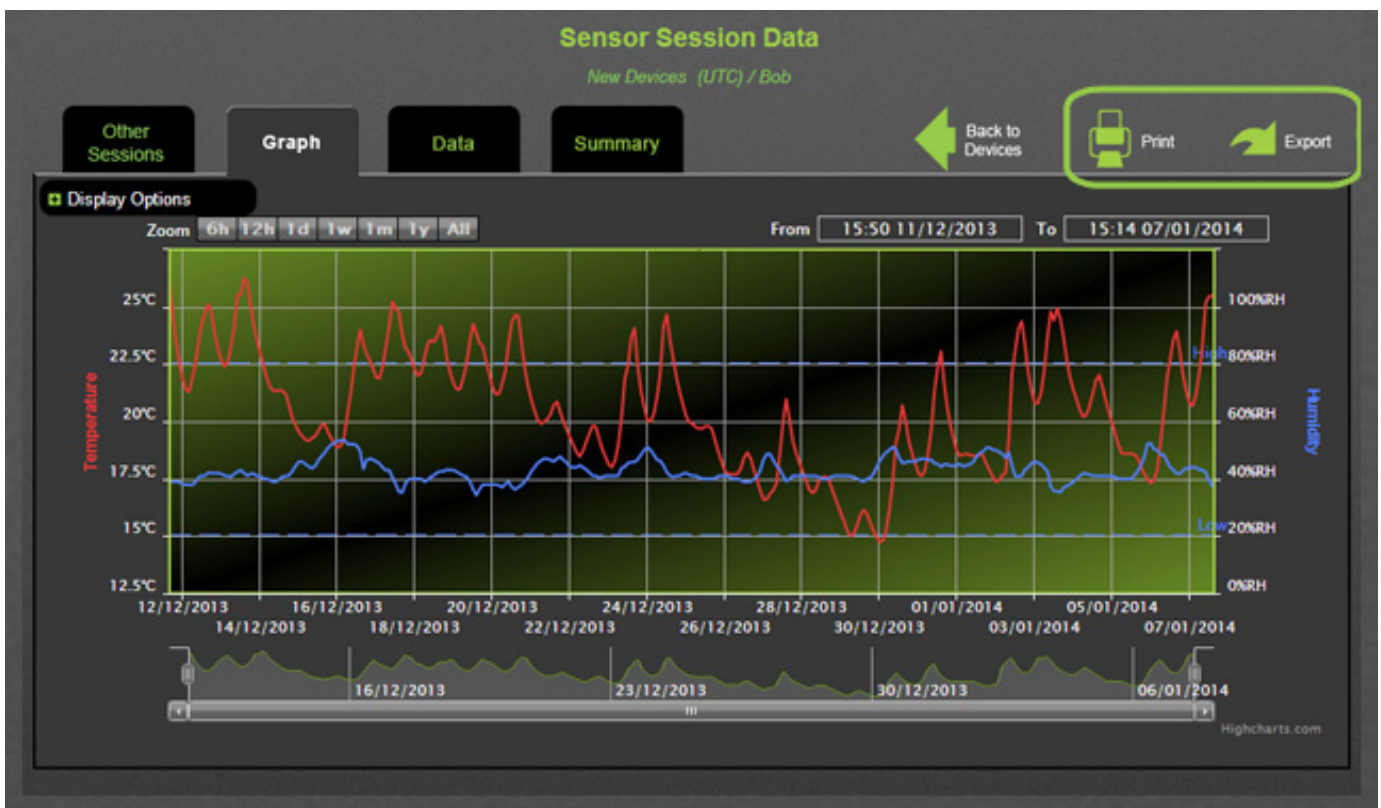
Sensor Session Data

New Devices (UTC) / Bob

Other Sessions

Graph

Data

Summary

Back to Devices

Print

Export

Display Options

Zoom 6h 12h 1d 1w 1m 1y All

From 15:50 11/12/2013 To 15:14 07/01/2014

25°C
22.5°C
20°C
17.5°C
15°C
12.5°C

Temperature

100%RH
High 80%RH
60%RH
40%RH
Low 20%RH
0%RH

Humidity

12/12/2013
14/12/2013
16/12/2013
18/12/2013
20/12/2013
22/12/2013
24/12/2013
26/12/2013
28/12/2013
30/12/2013
01/01/2014
03/01/2014
05/01/2014
07/01/2014

16/12/2013
23/12/2013
30/12/2013
06/01/2014

Highcharts.com